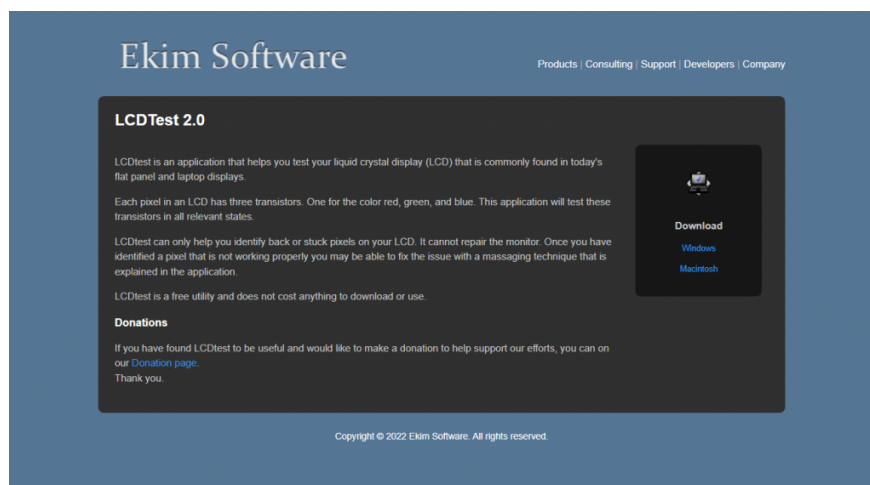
Ekim Software

Products | Consulting | Support | Developers | Company

LCDTest 2.0

LCDtest is an application that helps you test your liquid crystal display (LCD) that is commonly found in today's flat panel and laptop displays.

Each pixel in an LCD has three transistors. One for the color red, green, and blue. This application will test these transistors in all relevant states.

LCDtest can only help you identify back or stuck pixels on your LCD. It cannot repair the monitor. Once you have identified a pixel that is not working properly you may be able to fix the issue with a massaging technique that is explained in the application.

LCDtest is a free utility and does not cost anything to download or use.

Donations

If you have found LCDtest to be useful and would like to make a donation to help support our efforts, you can on our Donation page.
Thank you.

Download

Windows

Macintosh

Copyright © 2022 Ekim Software. All rights reserved.